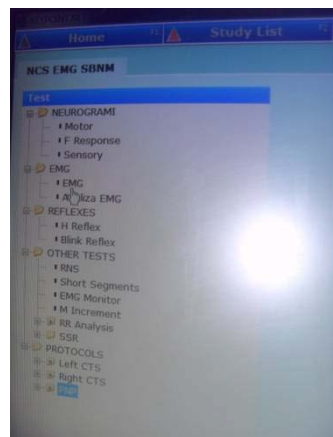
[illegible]
Home
Study List
NCS EMG SBNM
Test
NEUROGRAMI
Motor
F Response
Sensory
EMG
EMG
A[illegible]liza EMG
REFLEXES
H Reflex
Blink Reflex
OTHER TESTS
RNS
Short Segments
EMG Monitor
M Increment
RR Analysis
SSR
PROTOCOLS
Left CTS
Right CTS
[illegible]